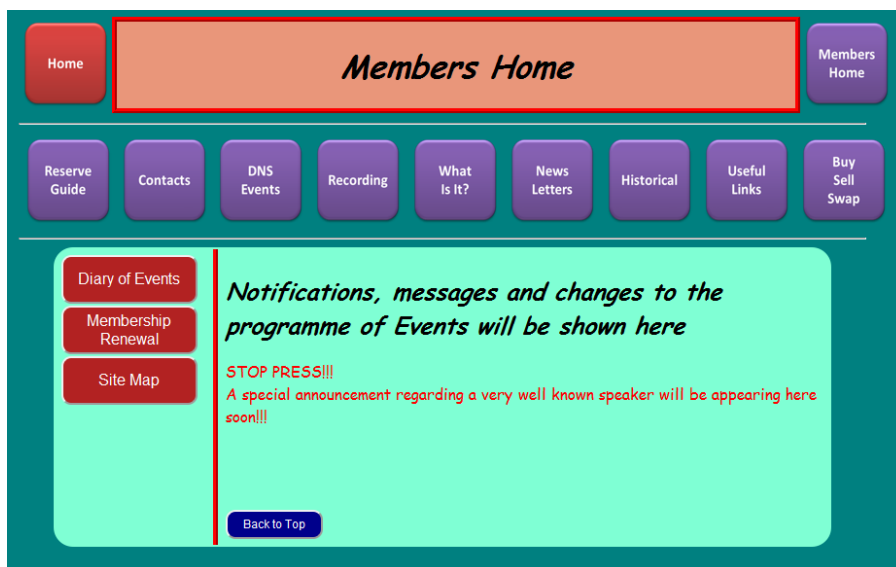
Home

Members Home

Members Home

Reserve Guide

Contacts

DNS Events

Recording

What Is It?

News Letters

Historical

Useful Links

Buy Sell Swap

Diary of Events

Membership Renewal

Site Map

Notifications, messages and changes to the programme of Events will be shown here

STOP PRESS!!!
A special announcement regarding a very well known speaker will be appearing here soon!!!

Back to Top